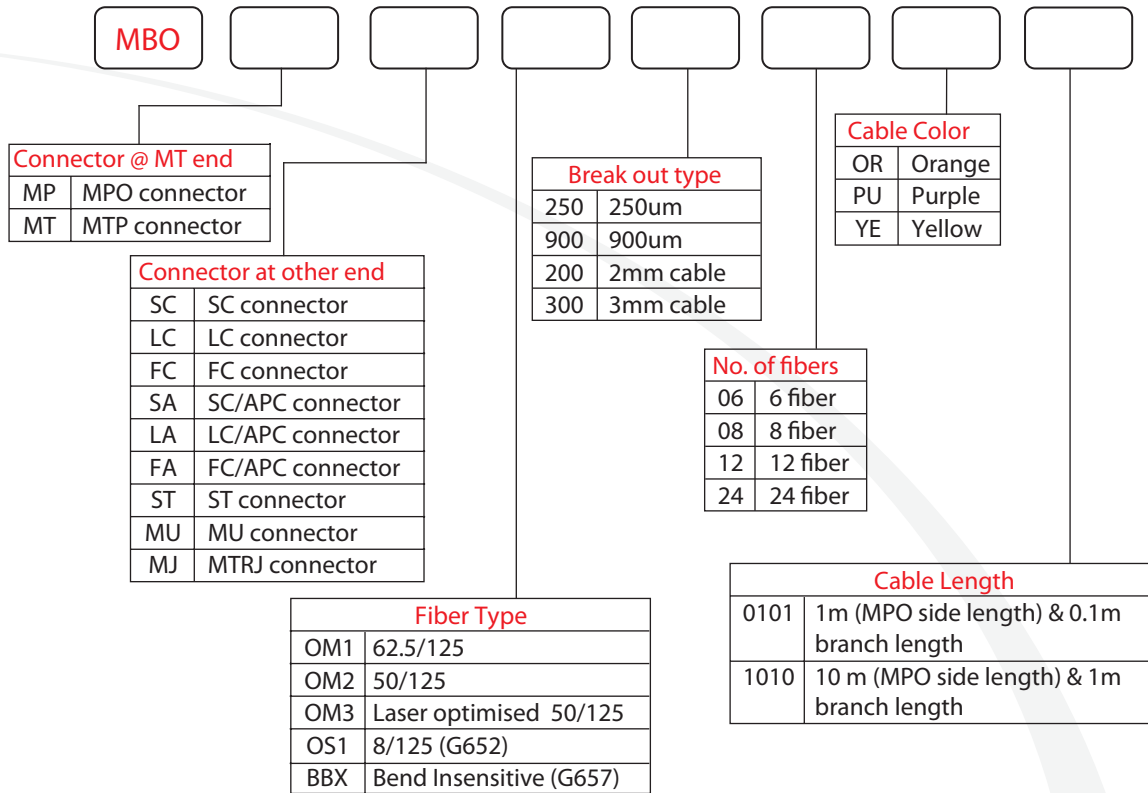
MBO

| Connector @ MT end | |
|---|---|
| MP | MPO connector |
| MT | MTP connector |

| Connector at other end | |
|---|---|
| SC | SC connector |
| LC | LC connector |
| FC | FC connector |
| SA | SC/APC connector |
| LA | LC/APC connector |
| FA | FC/APC connector |
| ST | ST connector |
| MU | MU connector |
| MJ | MTRJ connector |

| Fiber Type | |
|---|---|
| OM1 | 62.5/125 |
| OM2 | 50/125 |
| OM3 | Laser optimised 50/125 |
| OS1 | 8/125 (G652) |
| BBX | Bend Insensitive (G657) |

| Break out type | |
|---|---|
| 250 | 250um |
| 900 | 900um |
| 200 | 2mm cable |
| 300 | 3mm cable |

| No. of fibers | |
|---|---|
| 06 | 6 fiber |
| 08 | 8 fiber |
| 12 | 12 fiber |
| 24 | 24 fiber |

| Cable Color | |
|---|---|
| OR | Orange |
| PU | Purple |
| YE | Yellow |

| Cable Length | |
|---|---|
| 0101 | 1m (MPO side length) & 0.1m branch length |
| 1010 | 10 m (MPO side length) & 1m branch length |